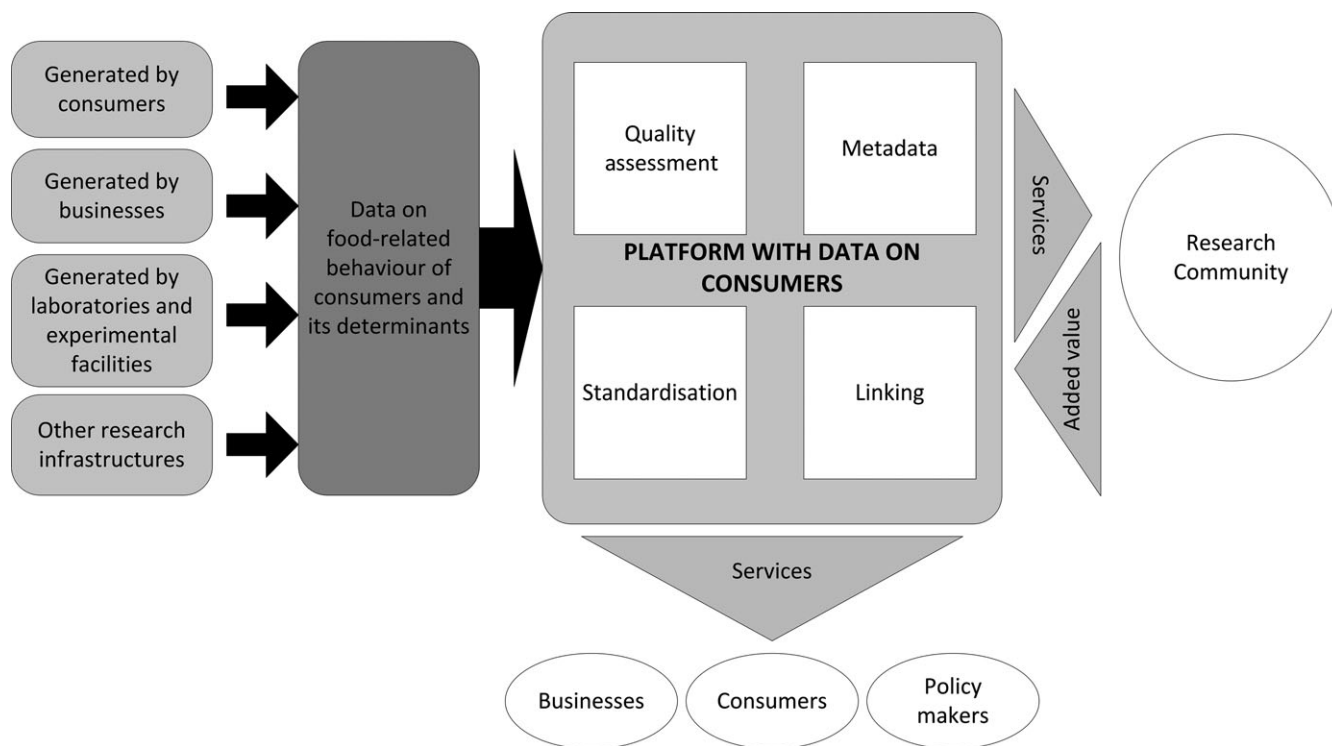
Generated by consumers

Generated by businesses

Generated by laboratories and experimental facilities

Other research infrastructures

Data on food-related behaviour of consumers and its determinants

Quality assessment

Metadata

PLATFORM WITH DATA ON CONSUMERS

Standardisation

Linking

Services

Added value

Research Community

Services

Businesses

Consumers

Policy makers